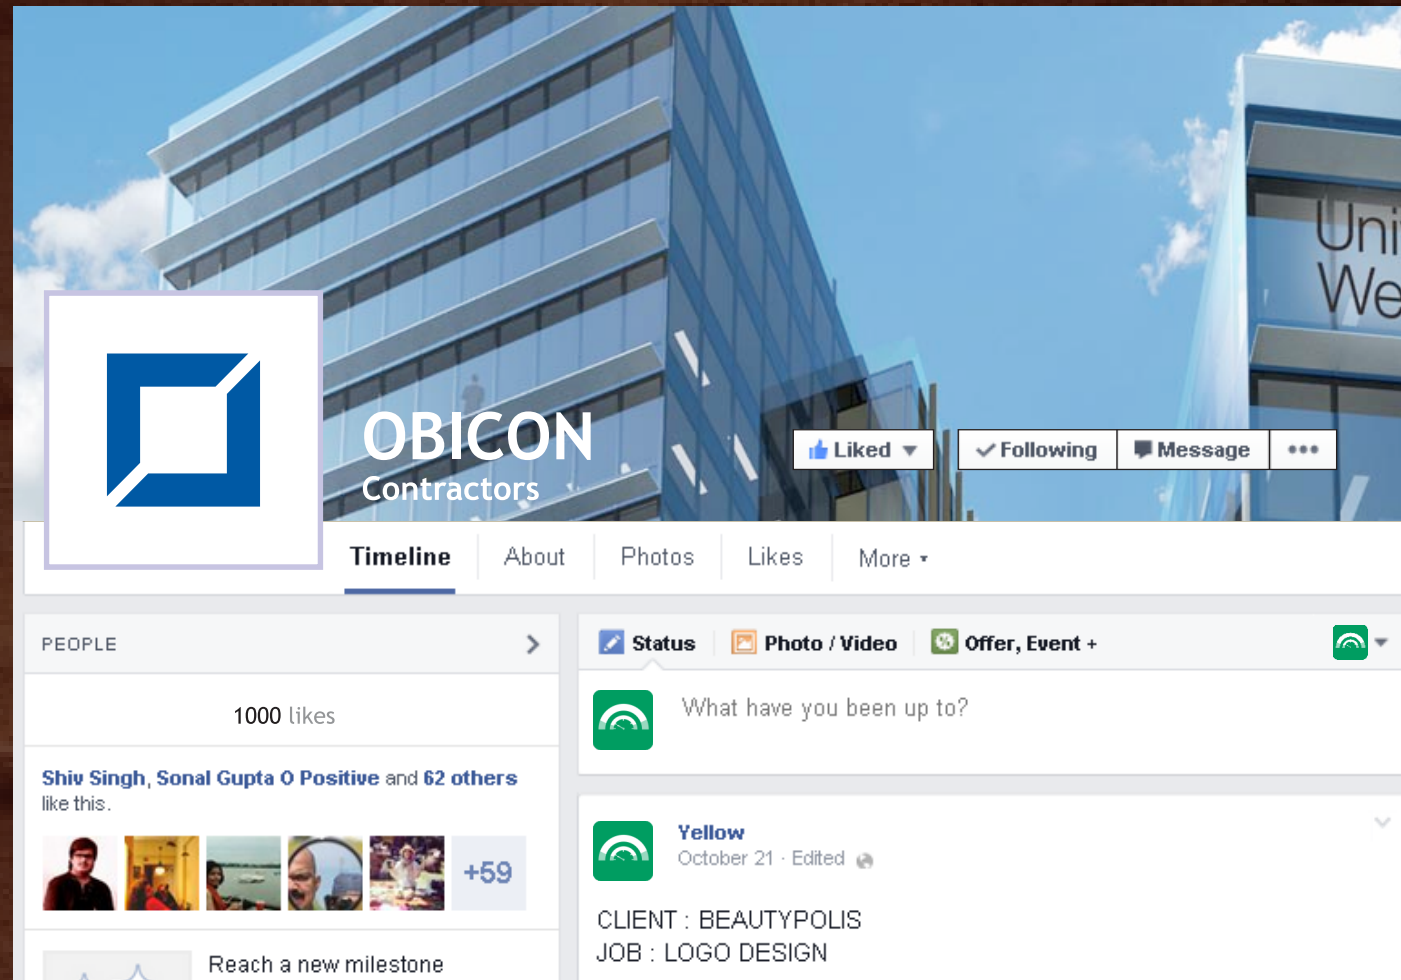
Uni
We

OBICON
Contractors

Liked
Following
Message
•••

Timeline
About
Photos
Likes
More

PEOPLE

1000 likes

Shiv Singh, Sonal Gupta O Positive and 62 others like this.

+59

Reach a new milestone

Status
Photo / Video
Offer, Event +

What have you been up to?

Yellow
October 21 · Edited

CLIENT : BEAUTYPOLIS
JOB : LOGO DESIGN